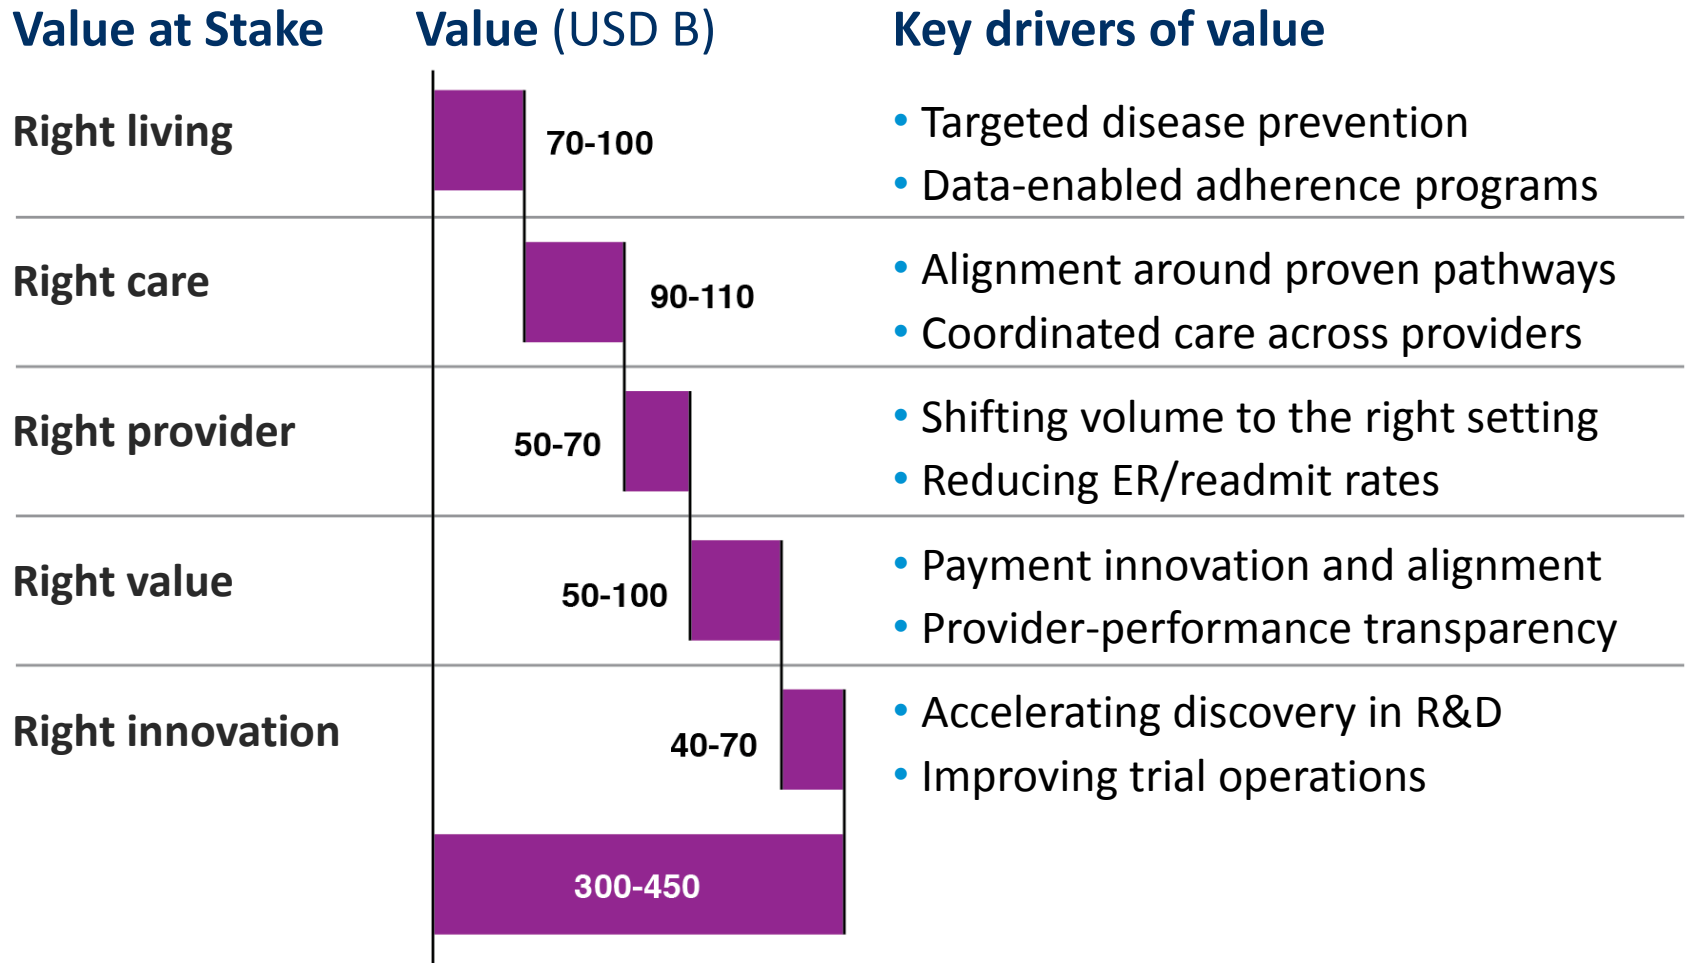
| Value at Stake | Value (USD B) | Key drivers of value |
|---|---|---|
| Right living | 70-100 | • Targeted disease prevention<br>• Data-enabled adherence programs |
| Right care | 90-110 | • Alignment around proven pathways<br>• Coordinated care across providers |
| Right provider | 50-70 | • Shifting volume to the right setting<br>• Reducing ER/readmit rates |
| Right value | 50-100 | • Payment innovation and alignment<br>• Provider-performance transparency |
| Right innovation | 40-70 | • Accelerating discovery in R&D<br>• Improving trial operations |
|  | 300-450 |  |